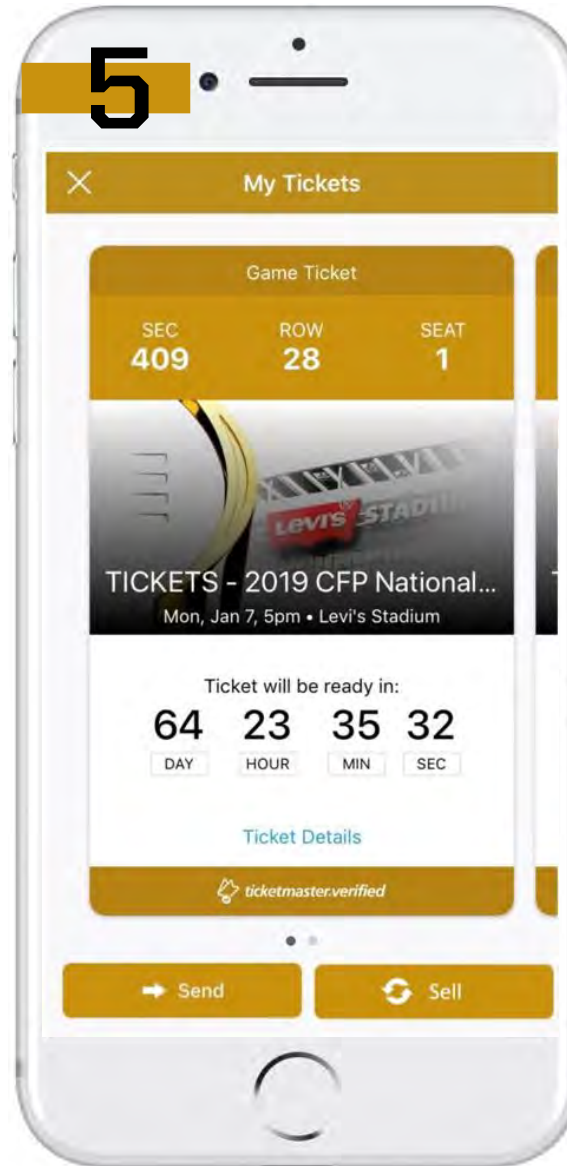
5

My Tickets

Game Ticket

SEC 409

ROW 28

SEAT 1

Levi's STADIUM

TICKETS - 2019 CFP National...

Mon, Jan 7, 5pm • Levi's Stadium

Ticket will be ready in:

| 64 | 23 | 35 | 32 |
|---|---|---|---|
| DAY | HOUR | MIN | SEC |

Ticket Details

ticketmaster.verified

Send

Sell